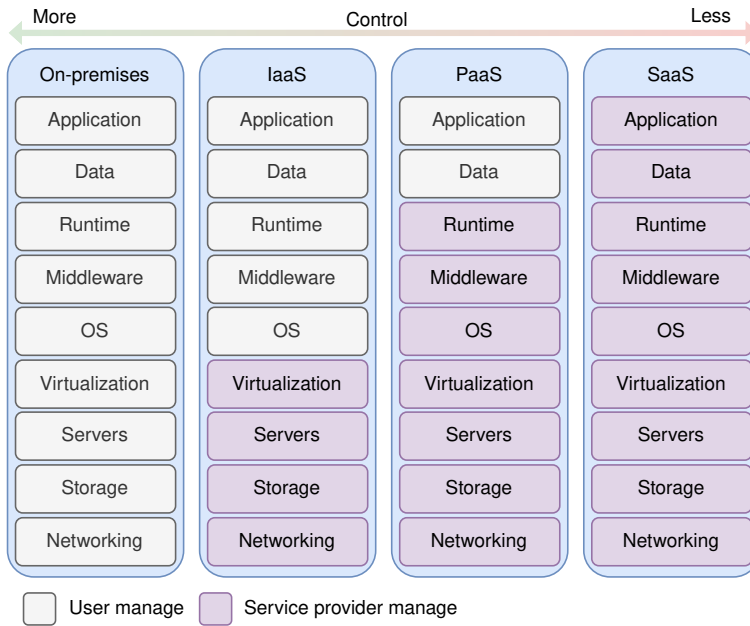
More Control Less

On-premises
Application
Data
Runtime
Middleware
OS
Virtualization
Servers
Storage
Networking

IaaS
Application
Data
Runtime
Middleware
OS
Virtualization
Servers
Storage
Networking

PaaS
Application
Data
Runtime
Middleware
OS
Virtualization
Servers
Storage
Networking

SaaS
Application
Data
Runtime
Middleware
OS
Virtualization
Servers
Storage
Networking

User manage
Service provider manage